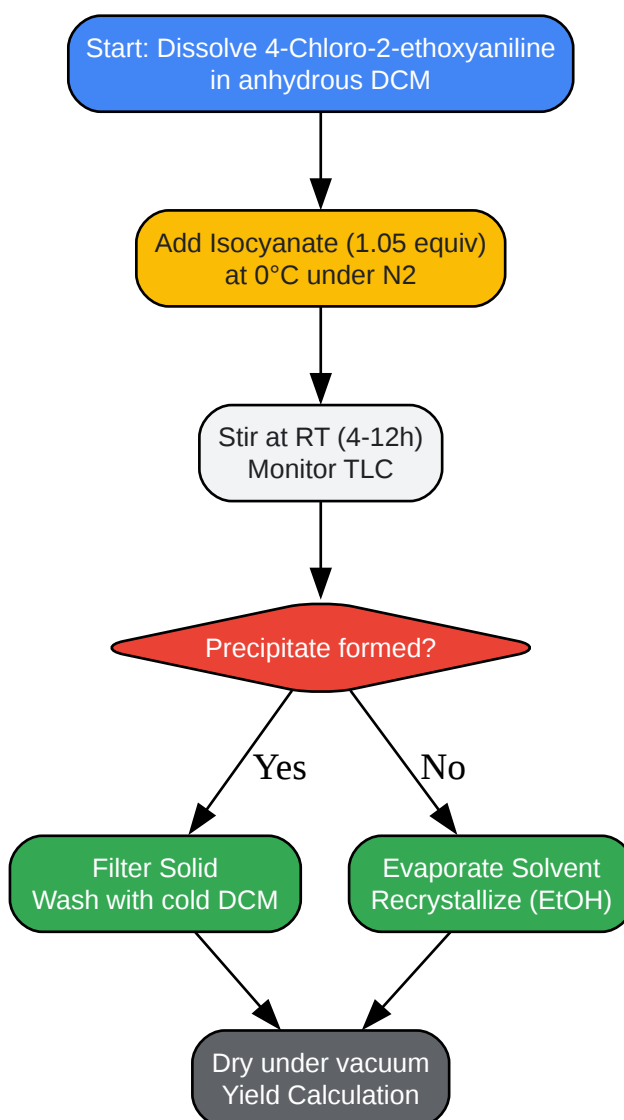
Start: Dissolve 4-Chloro-2-ethoxyaniline in anhydrous DCM

Add Isocyanate (1.05 equiv) at 0°C under N2

Stir at RT (4-12h) Monitor TLC

Precipitate formed?

Yes

No

Filter Solid
Wash with cold DCM

Evaporate Solvent
Recrystallize (EtOH)

Dry under vacuum
Yield Calculation